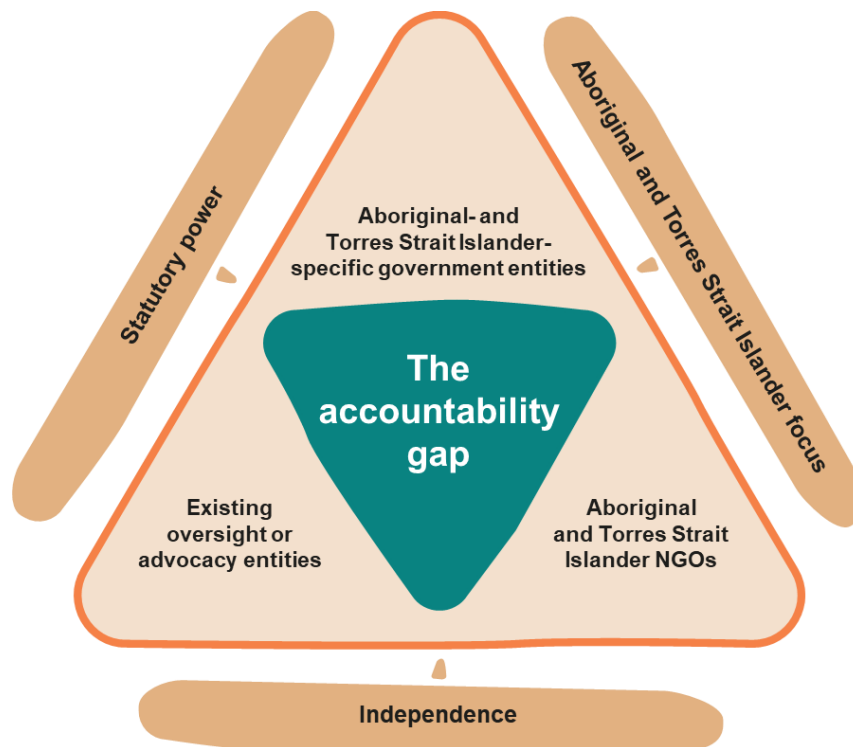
Statutory power

Aboriginal and Torres Strait Islander focus

Aboriginal- and Torres Strait Islander-specific government entities

The accountability gap

Existing oversight or advocacy entities

Aboriginal and Torres Strait Islander NGOs

Independence